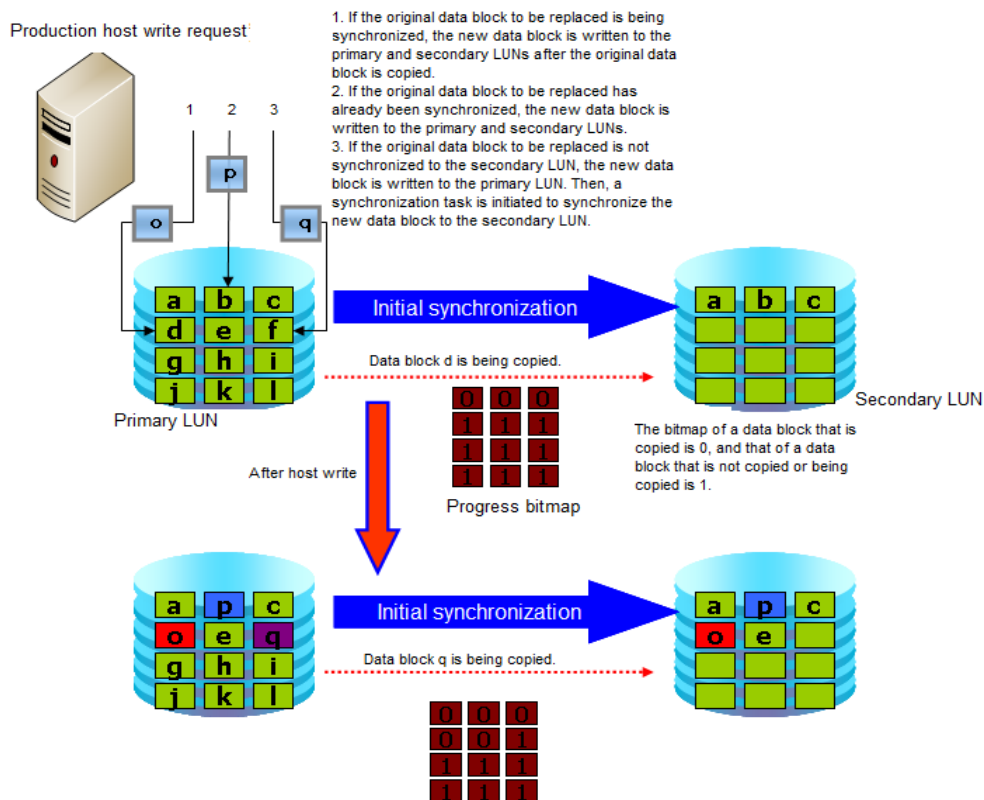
Production host write request

1. If the original data block to be replaced is being synchronized, the new data block is written to the primary and secondary LUNs after the original data block is copied.
2. If the original data block to be replaced has already been synchronized, the new data block is written to the primary and secondary LUNs.
3. If the original data block to be replaced is not synchronized to the secondary LUN, the new data block is written to the primary LUN. Then, a synchronization task is initiated to synchronize the new data block to the secondary LUN.

1 2 3

p

o

q

| a | b | c |
|---|---|---|
| d | e | f |
| g | h | i |
| j | k | l |

Initial synchronization

| a | b | c |
|---|---|---|
| | | |
| | | |
| | | |

Data block d is being copied.

Primary LUN

Secondary LUN

| 0 | 0 | 0 |
|---|---|---|
| 1 | 1 | 1 |
| 1 | 1 | 1 |
| 1 | 1 | 1 |

Progress bitmap

The bitmap of a data block that is copied is 0, and that of a data block that is not copied or being copied is 1.

After host write

| a | p | c |
|---|---|---|
| o | e | q |
| g | h | i |
| j | k | l |

Initial synchronization

| a | p | c |
|---|---|---|
| o | e | |
| | | |
| | | |

Data block q is being copied.

| 0 | 0 | 0 |
|---|---|---|
| 0 | 0 | 1 |
| 1 | 1 | 1 |
| 1 | 1 | 1 |